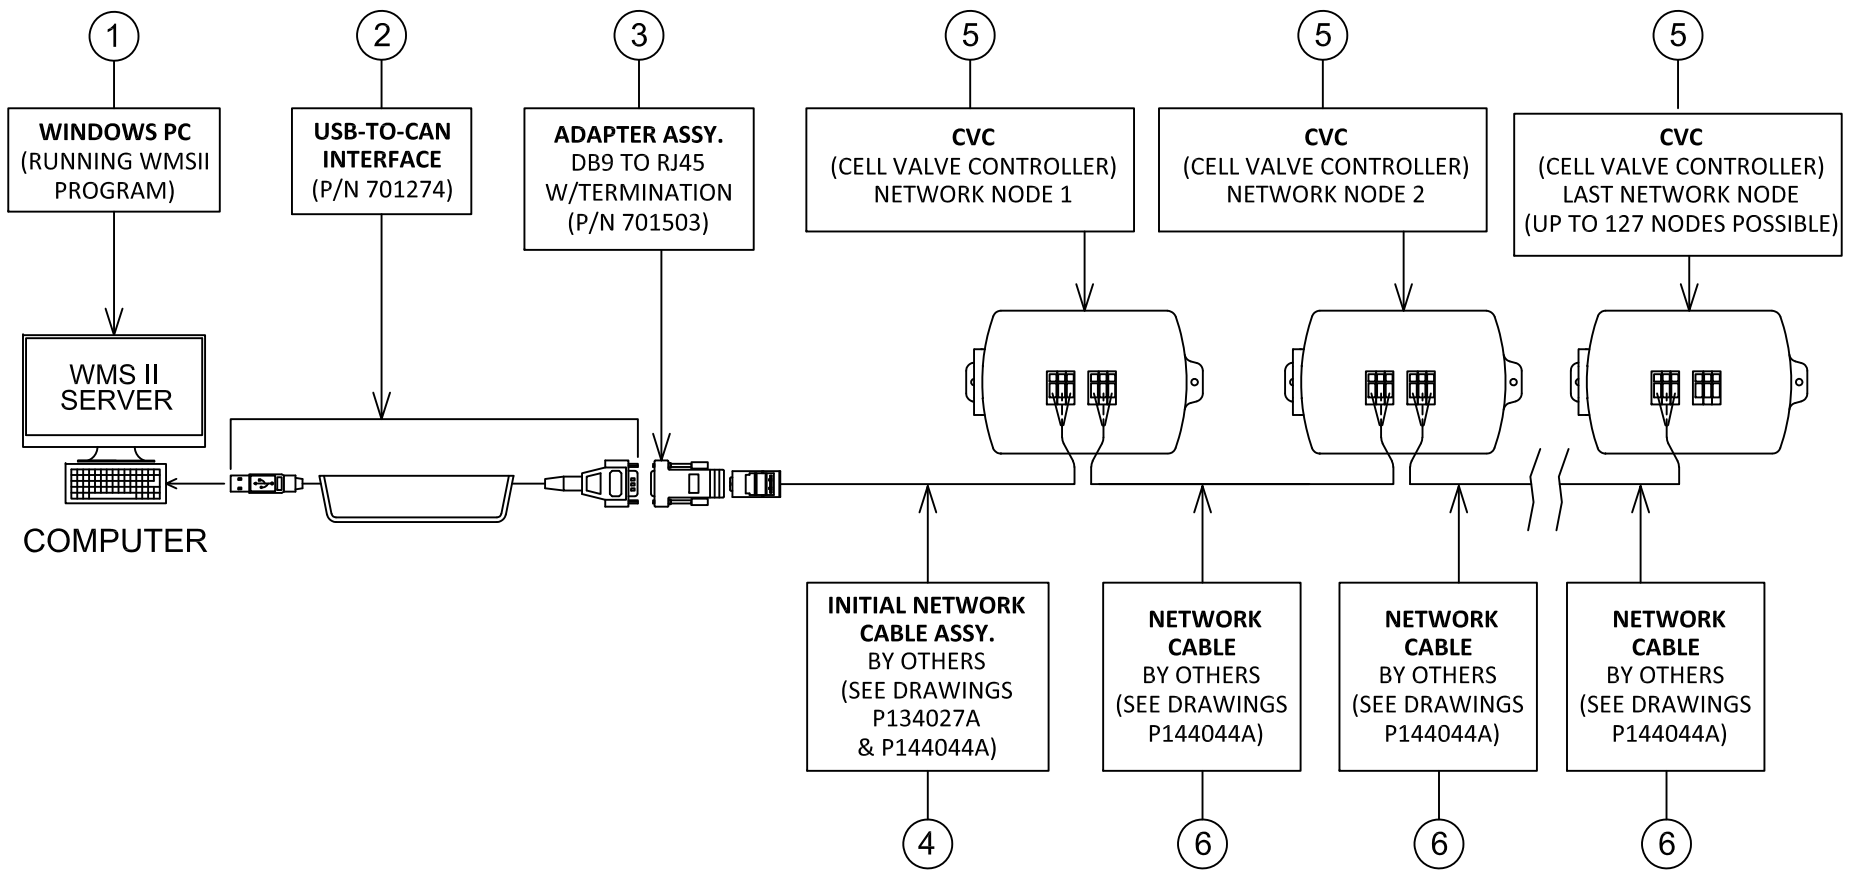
1

WINDOWS PC
(RUNNING WMSII PROGRAM)

2

USB-TO-CAN INTERFACE
(P/N 701274)

3

ADAPTER ASSY.
DB9 TO RJ45
W/TERMINATION
(P/N 701503)

5

CVC
(CELL VALVE CONTROLLER)
NETWORK NODE 1

5

CVC
(CELL VALVE CONTROLLER)
NETWORK NODE 2

5

CVC
(CELL VALVE CONTROLLER)
LAST NETWORK NODE
(UP TO 127 NODES POSSIBLE)

WMS II
SERVER

COMPUTER

INITIAL NETWORK CABLE ASSY.
BY OTHERS
(SEE DRAWINGS P134027A & P144044A)

4

NETWORK CABLE
BY OTHERS
(SEE DRAWINGS P144044A)

6

NETWORK CABLE
BY OTHERS
(SEE DRAWINGS P144044A)

6

NETWORK CABLE
BY OTHERS
(SEE DRAWINGS P144044A)

6